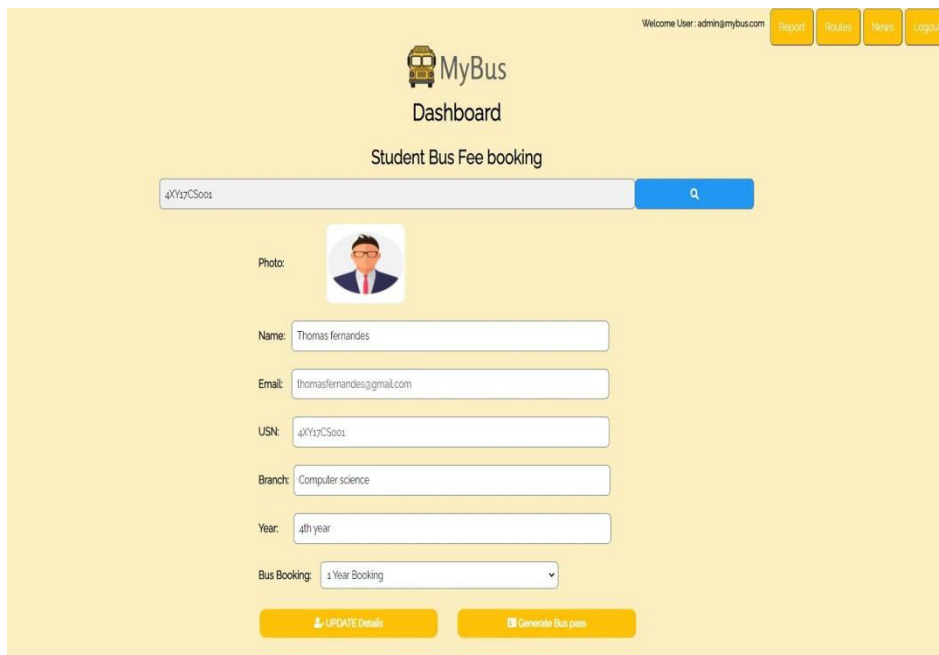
Welcome User : admin@mybus.com

Report

Routes

News

Logou

MyBus

Dashboard

Student Bus Fee booking

4XY17CS001

Photo:

Name: Thomas fernandes

Email: thomasfernandes@gmail.com

USN: 4XY17CS001

Branch: Computer science

Year: 4th year

Bus Booking: 1 Year Booking

UPDATE Details

Generate Bus pass